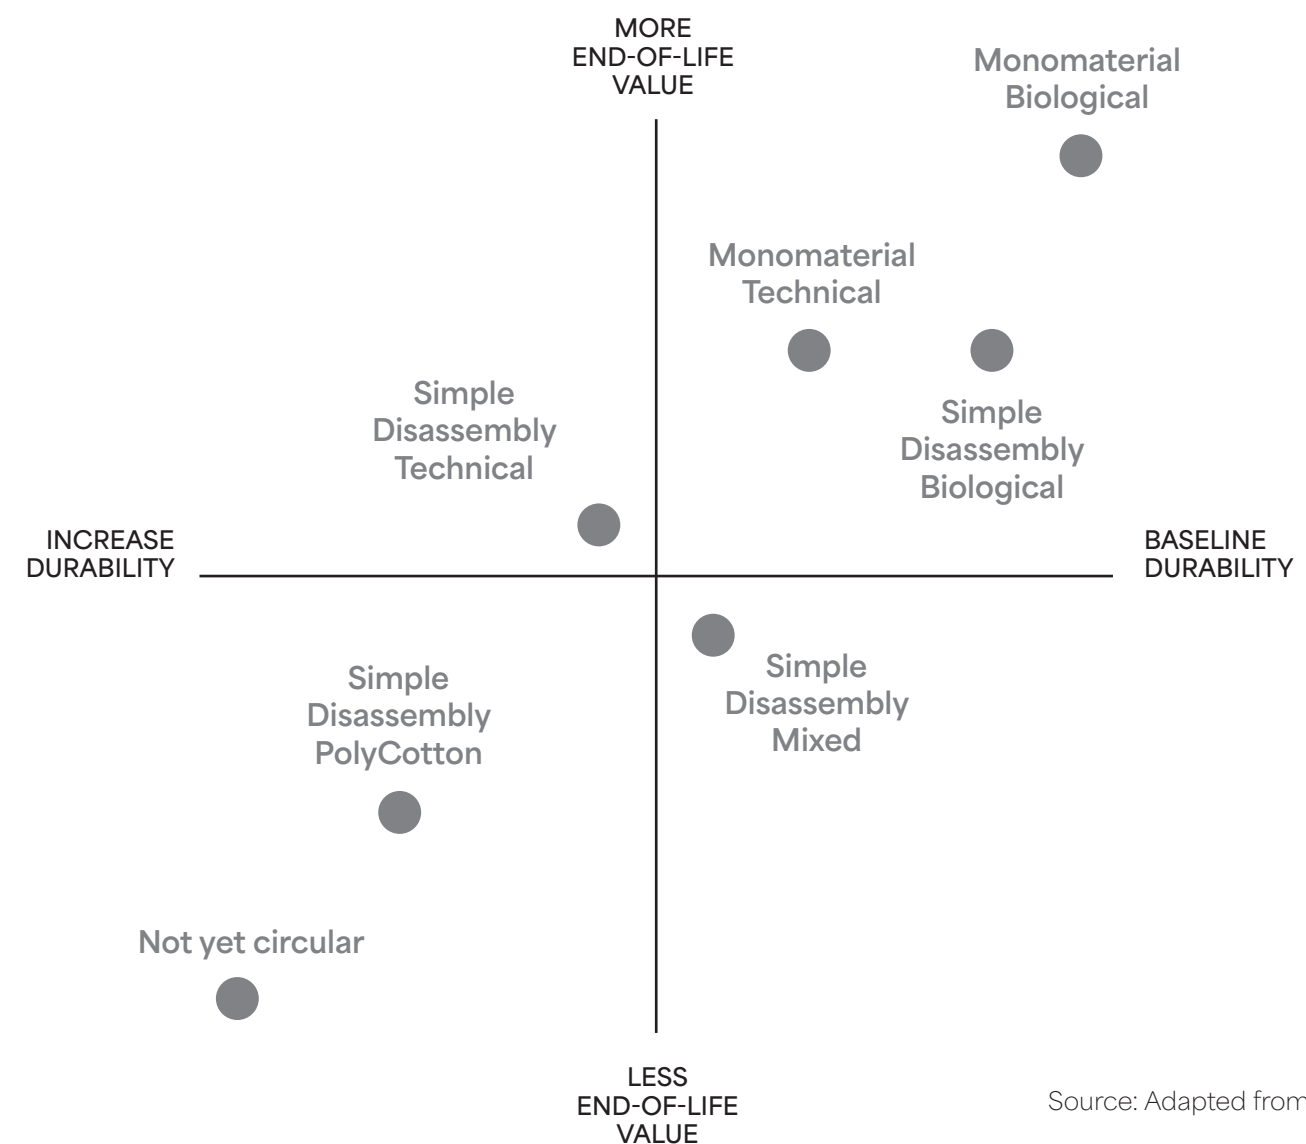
MORE END-OF-LIFE VALUE

Monomaterial Biological

Monomaterial Technical

Simple Disassembly Technical

Simple Disassembly Biological

INCREASE DURABILITY

BASELINE DURABILITY

Simple Disassembly PolyCotton

Simple Disassembly Mixed

Not yet circular

LESS END-OF-LIFE VALUE

Source: Adapted from